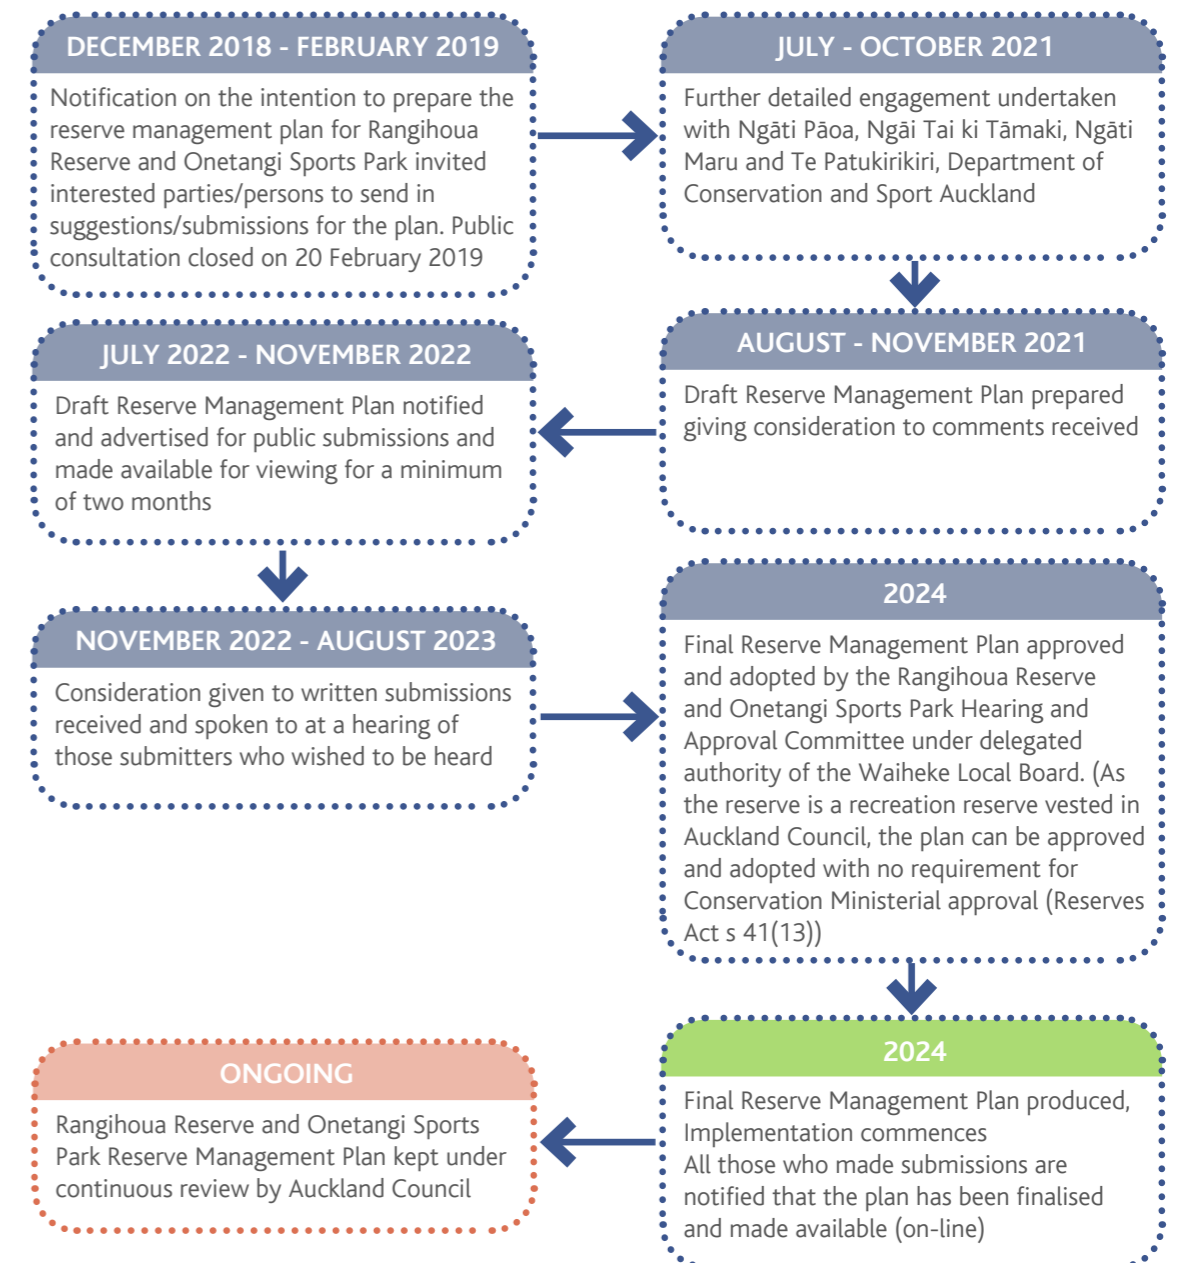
DECEMBER 2018 - FEBRUARY 2019

Notification on the intention to prepare the reserve management plan for Rangihoua Reserve and Onetangi Sports Park invited interested parties/persons to send in suggestions/submissions for the plan. Public consultation closed on 20 February 2019

JULY - OCTOBER 2021

Further detailed engagement undertaken with Ngāti Pāoa, Ngāi Tai ki Tāmaki, Ngāti Maru and Te Patukirikiri, Department of Conservation and Sport Auckland

AUGUST - NOVEMBER 2021

Draft Reserve Management Plan prepared giving consideration to comments received

JULY 2022 - NOVEMBER 2022

Draft Reserve Management Plan notified and advertised for public submissions and made available for viewing for a minimum of two months

NOVEMBER 2022 - AUGUST 2023

Consideration given to written submissions received and spoken to at a hearing of those submitters who wished to be heard

2024

Final Reserve Management Plan approved and adopted by the Rangihoua Reserve and Onetangi Sports Park Hearing and Approval Committee under delegated authority of the Waiheke Local Board. (As the reserve is a recreation reserve vested in Auckland Council, the plan can be approved and adopted with no requirement for Conservation Ministerial approval (Reserves Act s 41(13))

2024

Final Reserve Management Plan produced, Implementation commences
All those who made submissions are notified that the plan has been finalised and made available (on-line)

ONGOING

Rangihoua Reserve and Onetangi Sports Park Reserve Management Plan kept under continuous review by Auckland Council